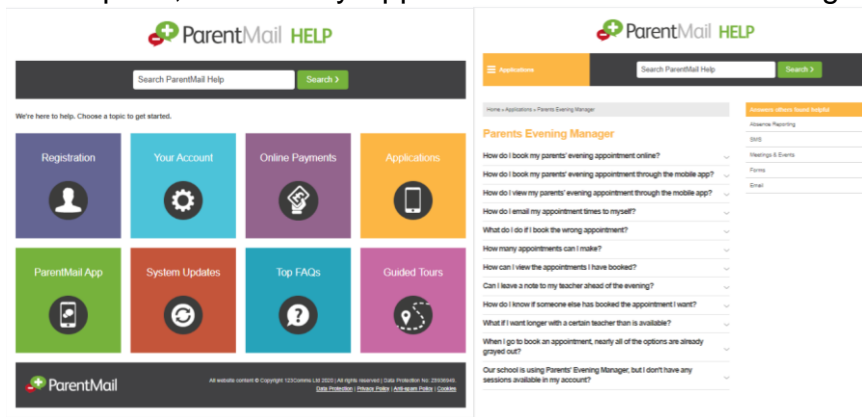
ParentMail HELP

Search ParentMail Help
Search ›

We're here to help. Choose a topic to get started.

Registration
Your Account
Online Payments
Applications
ParentMail App
System Updates
Top FAQs
Guided Tours

ParentMail
All website content © Copyright 123Comms Ltd 2020 | All rights reserved | Data Protection No: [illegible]
Data Protection | Privacy Policy | Anti-scam Policy | Cookies

ParentMail HELP

Applications
Search ParentMail Help
Search ›

Home » Applications » Parents Evening Manager

Parents Evening Manager

How do I book my parents' evening appointment online?
How do I book my parents' evening appointment through the mobile app?
How do I view my parents' evening appointment through the mobile app?
How do I email my appointment times to myself?
What do I do if I book the wrong appointment?
How many appointments can I make?
How can I view the appointments I have booked?
Can I leave a note to my teacher ahead of the evening?
How do I know if someone else has booked the appointment I want?
What if I want longer with a certain teacher than is available?
When I go to book an appointment, nearly all of the options are already grayed out?
Our school is using Parents' Evening Manager, but I don't have any sessions available in my account?

Answers others found helpful
Absence Reporting
SMS
Meetings & Events
Forms
Email